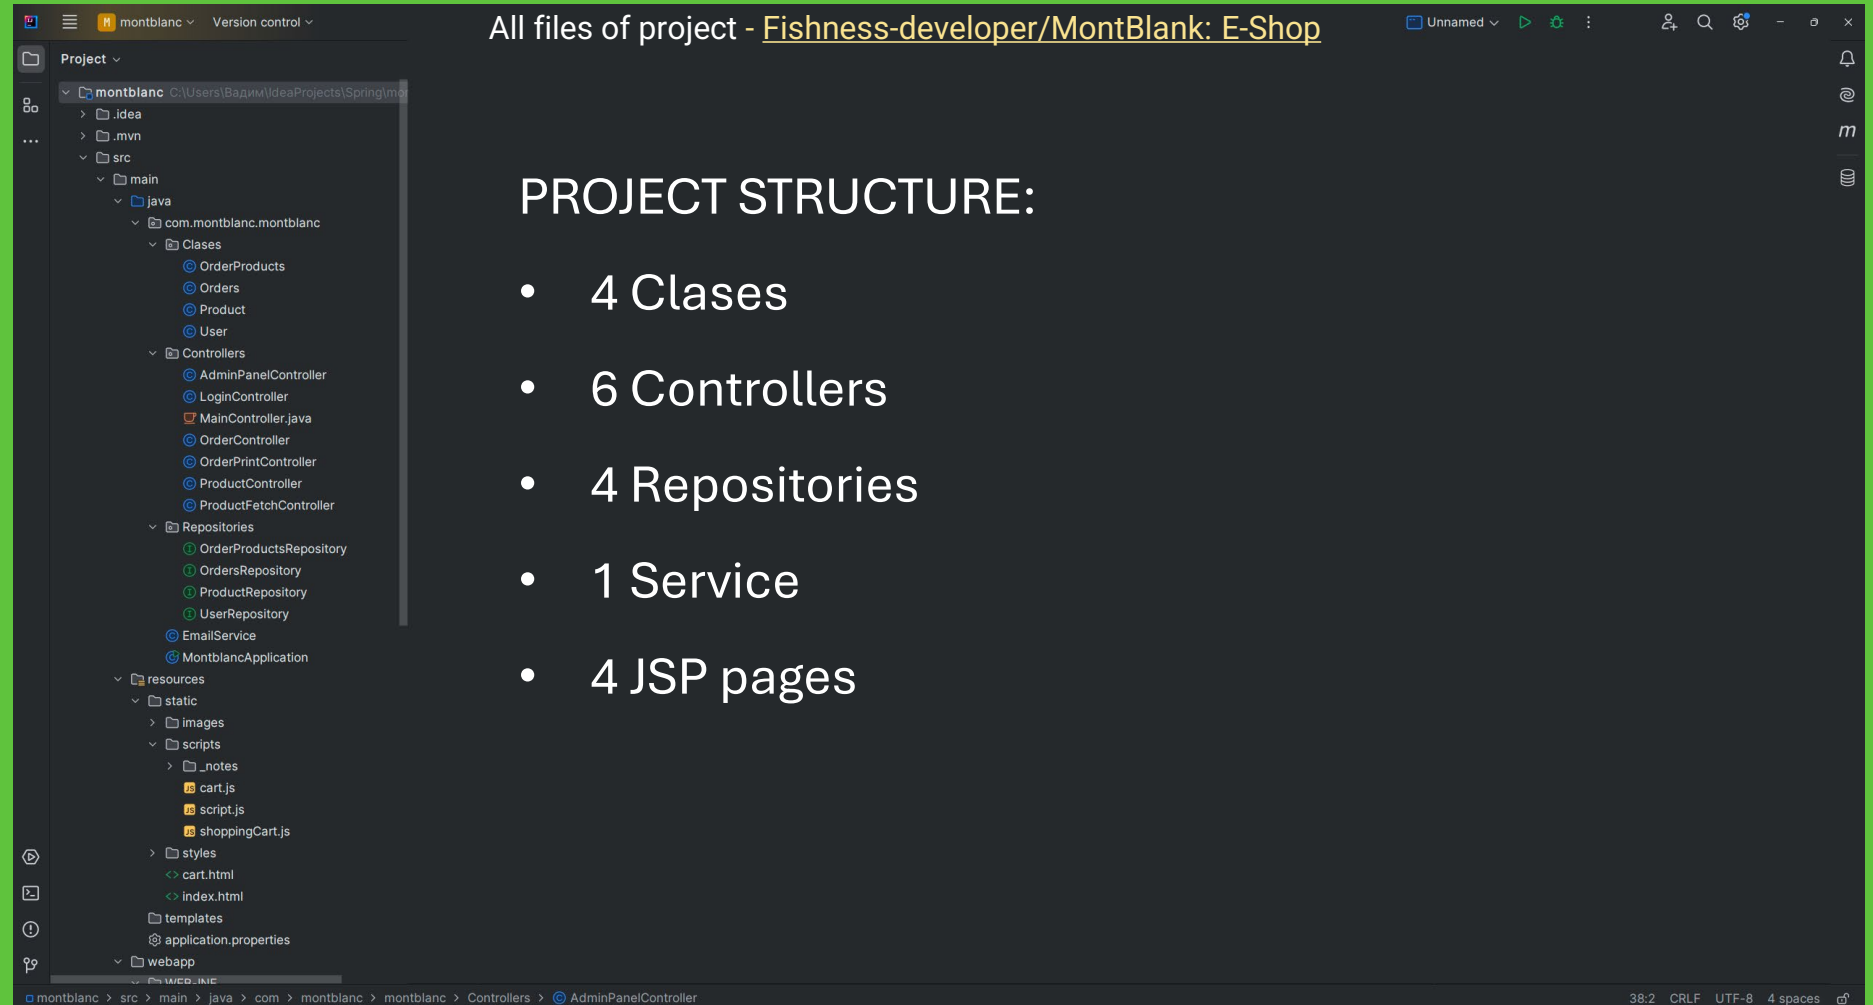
M montblanc Version control

All files of project - Fishness-developer/MontBlank: E-Shop

Unnamed

Project

montblanc C:\Users\Вадим\IdeaProjects\Spring\mo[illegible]
.idea
.mvn
src
main
java
com.montblanc.montblanc
Clases
OrderProducts
Orders
Product
User
Controllers
AdminPanelController
LoginController
MainController.java
OrderController
OrderPrintController
ProductController
ProductFetchController
Repositories
OrderProductsRepository
OrdersRepository
ProductRepository
UserRepository
EmailService
MontblancApplication
resources
static
images
scripts
_notes
cart.js
script.js
shoppingCart.js
styles
cart.html
index.html
templates
application.properties
webapp
WEB-INF

PROJECT STRUCTURE:

• 4 Clases

• 6 Controllers

• 4 Repositories

• 1 Service

• 4 JSP pages

montblanc > src > main > java > com > montblanc > montblanc > Controllers > AdminPanelController

38:2 CRLF UTF-8 4 spaces